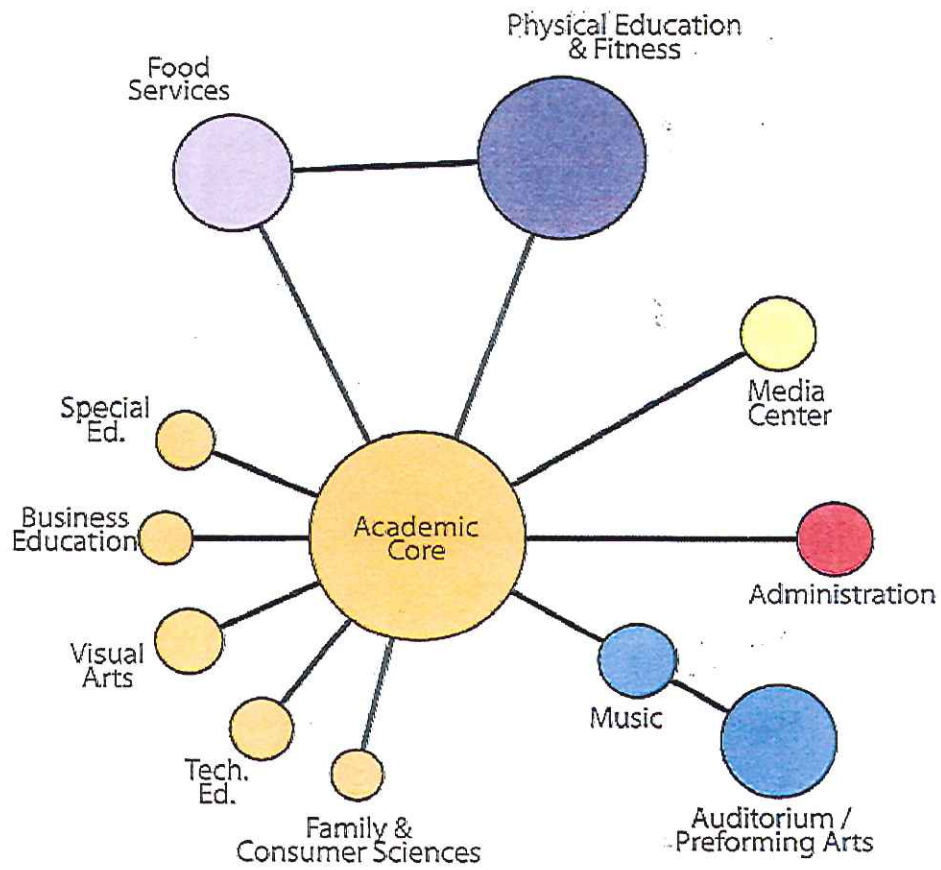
Food Services

Physical Education & Fitness

Media Center

Special Ed.

Business Education

Academic Core

Administration

Visual Arts

Music

Tech. Ed.

Family & Consumer Sciences

Auditorium / Preforming Arts